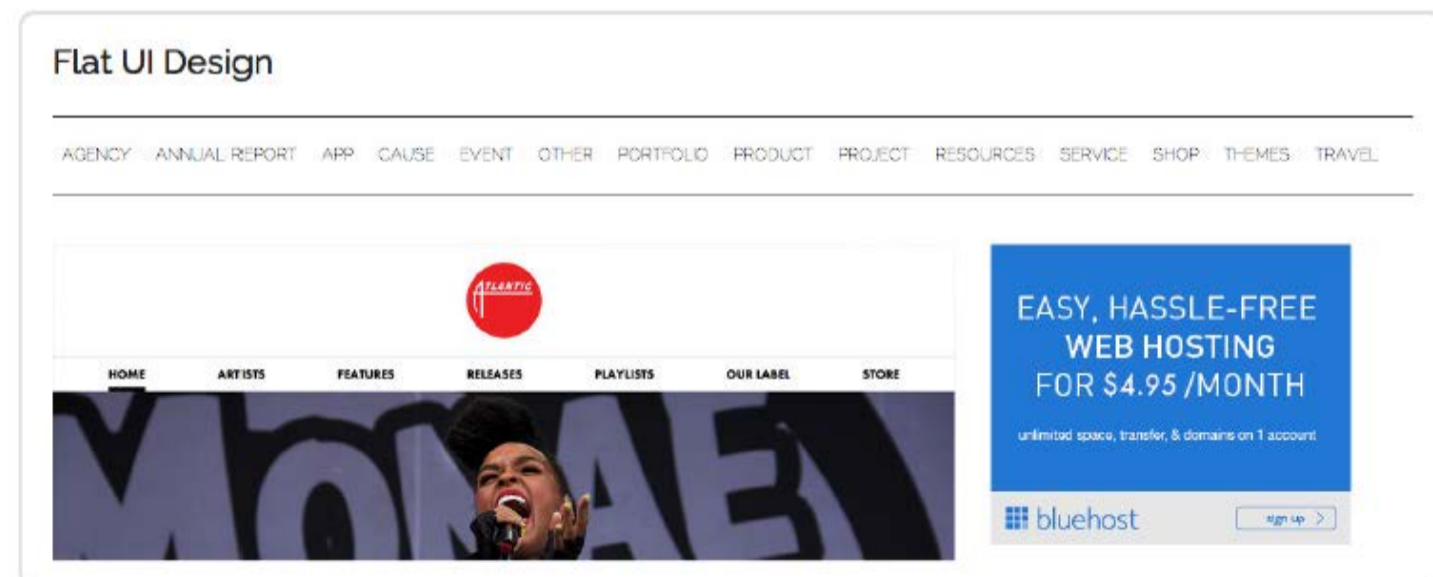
Flat UI Design

AGENCY ANNUAL REPORT APP CAUSE EVENT OTHER PORTFOLIO PRODUCT PROJECT RESOURCES SERVICE SHOP THEMES TRAVEL

ATLANTIC

HOME ARTISTS FEATURES RELEASES PLAYLISTS OUR LABEL STORE

MONAE

EASY, HASSLE-FREE WEB HOSTING FOR $4.95 /MONTH

unlimited space, transfer, & domains on 1 account

bluehost

sign up >